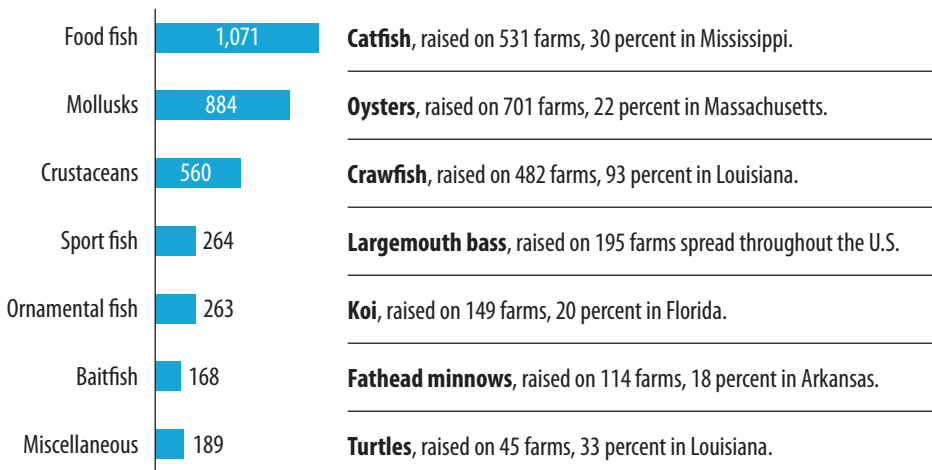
Food fish 1,071 **Catfish**, raised on 531 farms, 30 percent in Mississippi.

Mollusks 884 **Oysters**, raised on 701 farms, 22 percent in Massachusetts.

Crustaceans 560 **Crawfish**, raised on 482 farms, 93 percent in Louisiana.

Sport fish 264 **Largemouth bass**, raised on 195 farms spread throughout the U.S.

Ornamental fish 263 **Koi**, raised on 149 farms, 20 percent in Florida.

Baitfish 168 **Fathead minnows**, raised on 114 farms, 18 percent in Arkansas.

Miscellaneous 189 **Turtles**, raised on 45 farms, 33 percent in Louisiana.